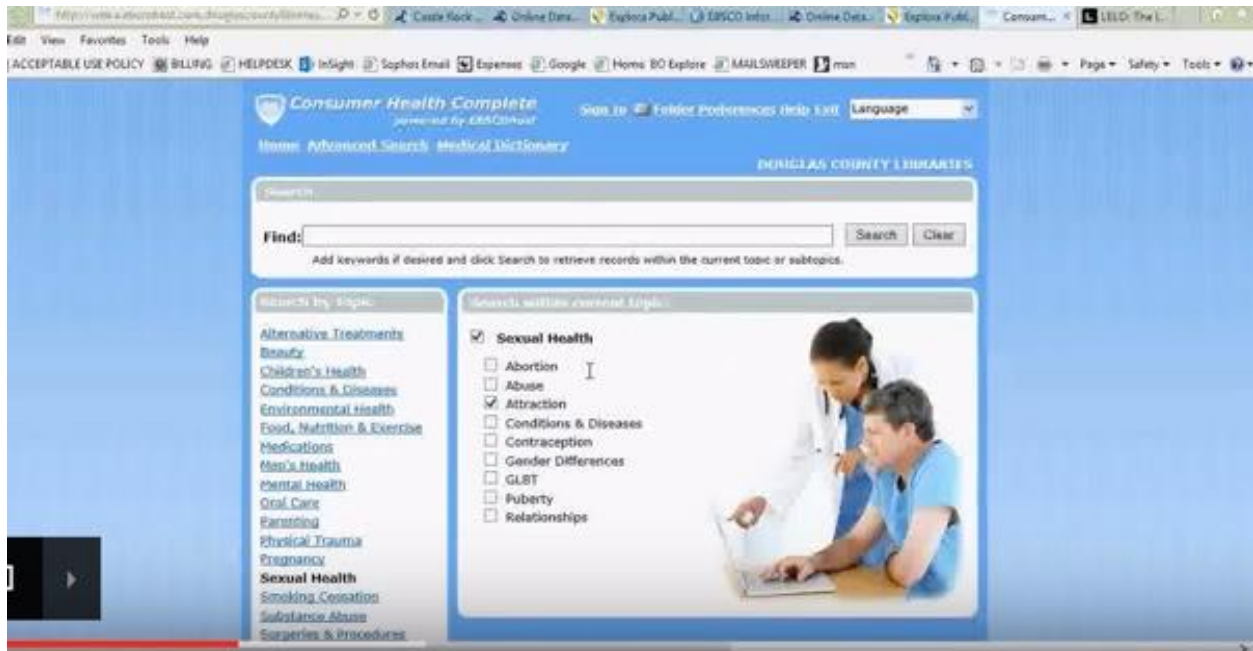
http://web.a.ebscohost.com/douglascountylibraries... Castle Rock ... Online Data... Explora Publ... EBSCO Infor... Online Data... Explora Publ... Consum... LELO: The L...

Edit View Favorites Tools Help

ACCEPTABLE USE POLICY BILLING HELPDESK InSight Sophos Email Expenses Google Home BO Explore MAILSWEEPER msn

Page Safety Tools

Consumer Health Complete
powered by EBSCOhost

Sign In Folder Preferences Help Exit Language

Home Advanced Search Medical Dictionary

DOUGLAS COUNTY LIBRARIES

Search

Find: Search Clear

Add keywords if desired and click Search to retrieve records within the current topic or subtopics.

Search by Topic

Alternative Treatments
Beauty
Children's Health
Conditions & Diseases
Environmental Health
Food, Nutrition & Exercise
Medications
Men's Health
Mental Health
Oral Care
Parenting
Physical Trauma
Pregnancy
Sexual Health
Smoking Cessation
Substance Abuse
Surgeries & Procedures

Search within current topic:

Sexual Health
Abortion
Abuse
Attraction
Conditions & Diseases
Contraception
Gender Differences
GLBT
Puberty
Relationships